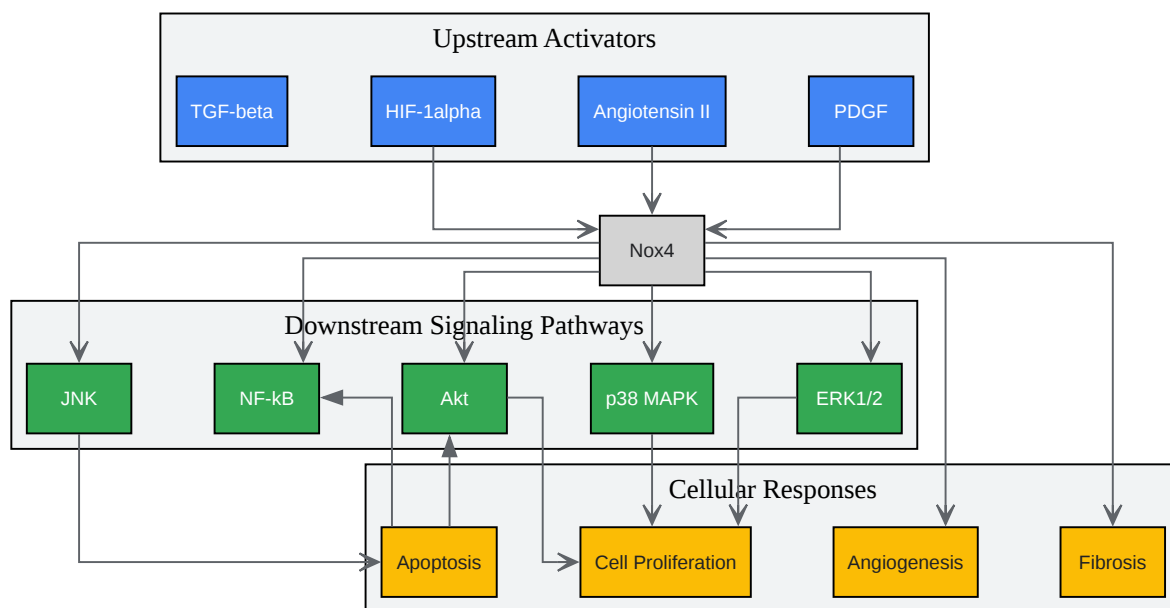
Upstream Activators

TGF-beta

HIF-1alpha

Angiotensin II

PDGF

Nox4

Downstream Signaling Pathways

JNK

NF-kB

Akt

p38 MAPK

ERK1/2

Cellular Responses

Apoptosis

Cell Proliferation

Angiogenesis

Fibrosis